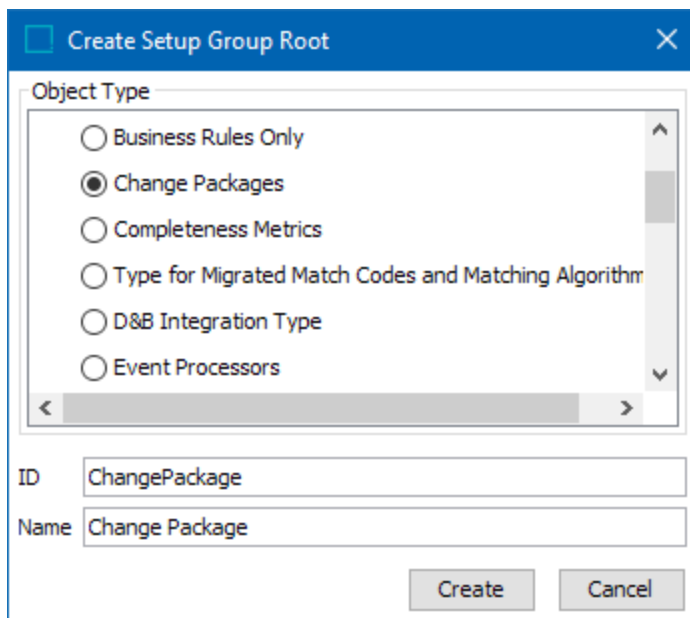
Create Setup Group Root

Object Type

Business Rules Only

Change Packages

Completeness Metrics

Type for Migrated Match Codes and Matching Algorithm

D&B Integration Type

Event Processors

ID ChangePackage

Name Change Package

Create Cancel